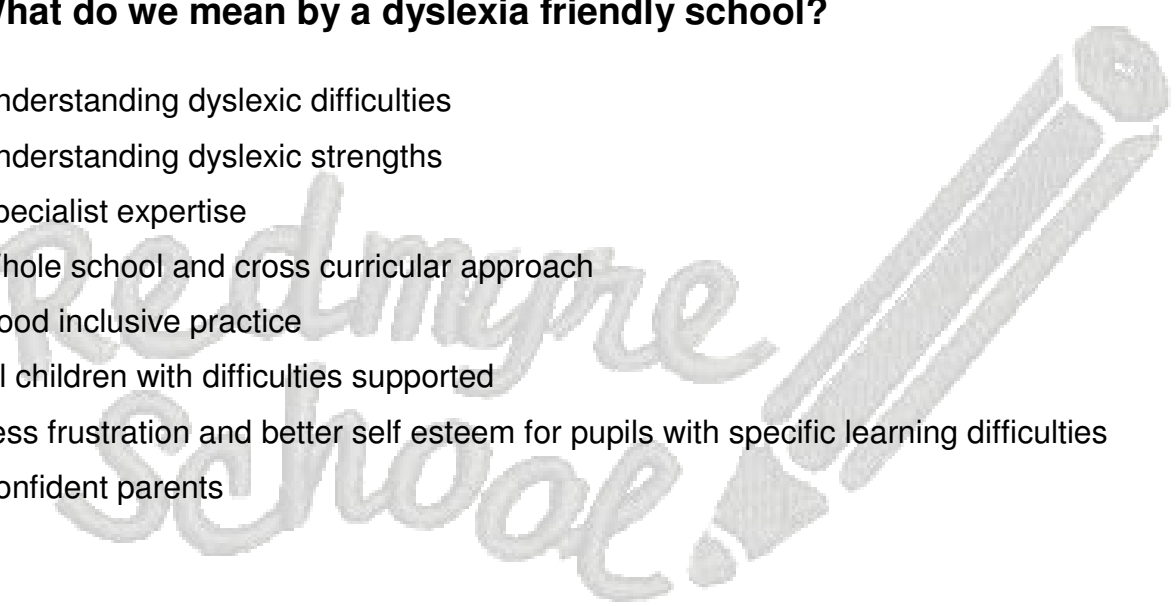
What do we mean by a dyslexia friendly school?

nderstanding dyslexic difficulties

nderstanding dyslexic strengths

pecialist expertise

hole school and cross curricular approach

ood inclusive practice

l children with difficulties supported

ess frustration and better self esteem for pupils with specific learning difficulties

onfident parents

Redmyre School